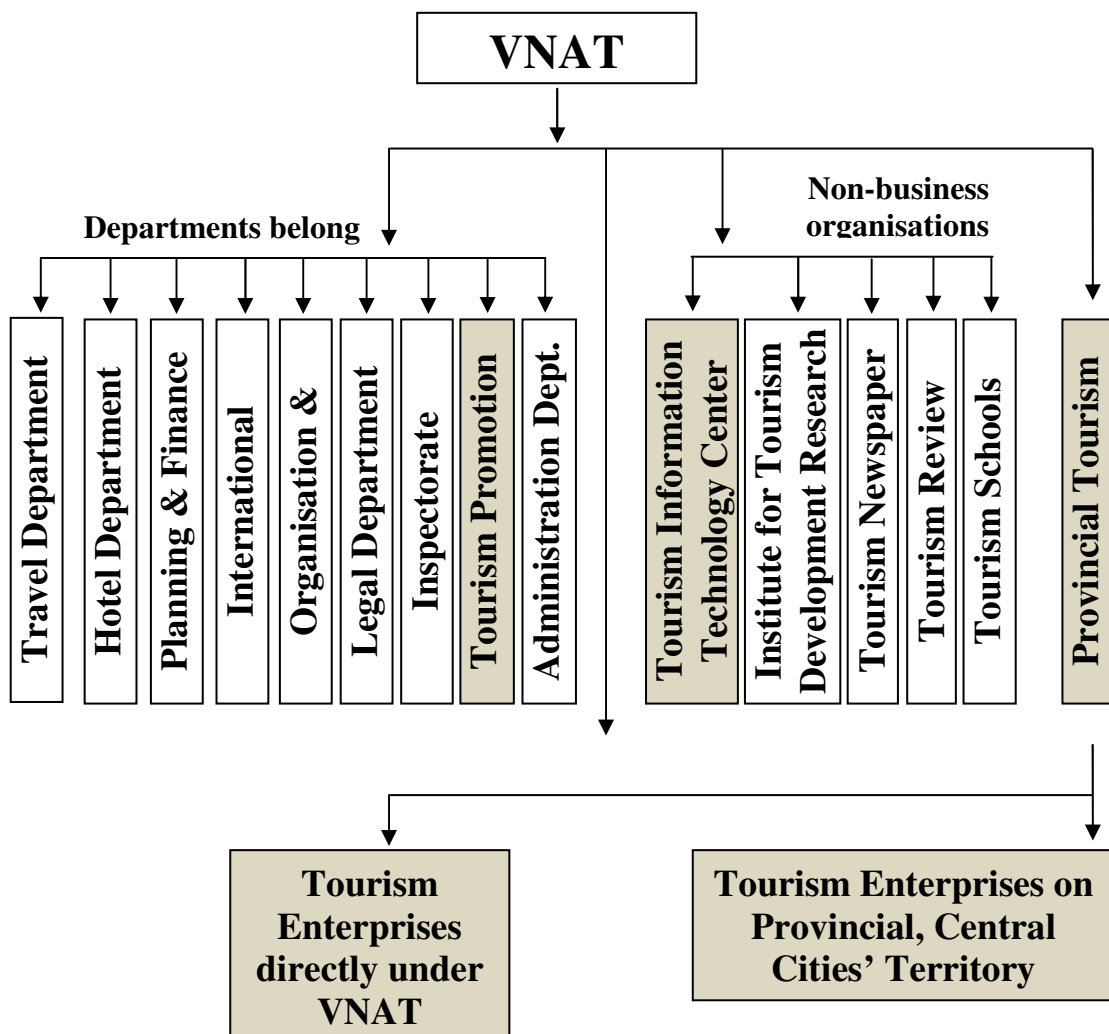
VNAT

Departments belong

Non-business organisations

Travel Department

Hotel Department

Planning & Finance

International

Organisation &

Legal Department

Inspectorate

Tourism Promotion

Administration Dept.

Tourism Information Technology Center

Institute for Tourism Development Research

Tourism Newspaper

Tourism Review

Tourism Schools

Provincial Tourism

Tourism Enterprises directly under VNAT

Tourism Enterprises on Provincial, Central Cities' Territory